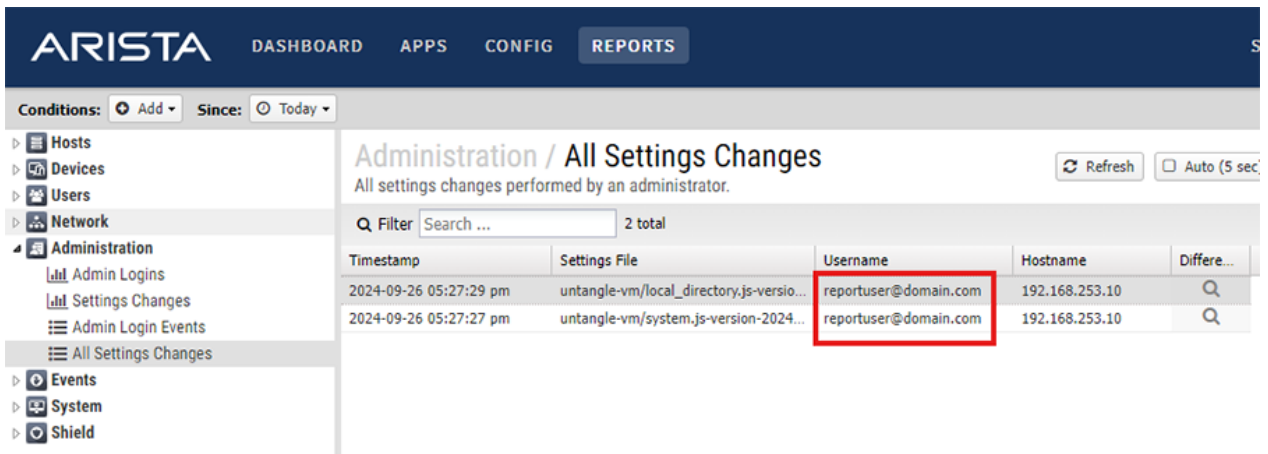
ARISTA DASHBOARD APPS CONFIG REPORTS S

Conditions: Add Since: Today

Hosts
Devices
Users
Network
Administration
Admin Logins
Settings Changes
Admin Login Events
All Settings Changes
Events
System
Shield

Administration / All Settings Changes
All settings changes performed by an administrator.

Refresh Auto (5 sec

Filter Search ... 2 total

| Timestamp | Settings File | Username | Hostname | Differe... |
|---|---|---|---|---|
| 2024-09-26 05:27:29 pm | untangle-vm/local_directory.js-versio... | reportuser@domain.com | 192.168.253.10 | |
| 2024-09-26 05:27:27 pm | untangle-vm/system.js-version-2024... | reportuser@domain.com | 192.168.253.10 | |